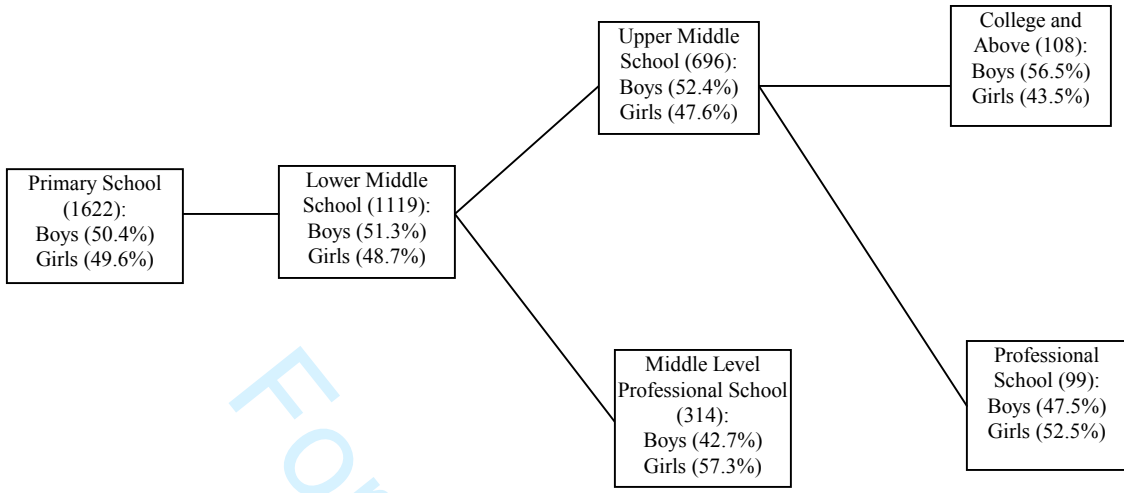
Primary School (1622): Boys (50.4%) Girls (49.6%)

Lower Middle School (1119): Boys (51.3%) Girls (48.7%)

Upper Middle School (696): Boys (52.4%) Girls (47.6%)

College and Above (108): Boys (56.5%) Girls (43.5%)

Middle Level Professional School (314): Boys (42.7%) Girls (57.3%)

Professional School (99): Boys (47.5%) Girls (52.5%)

Fo